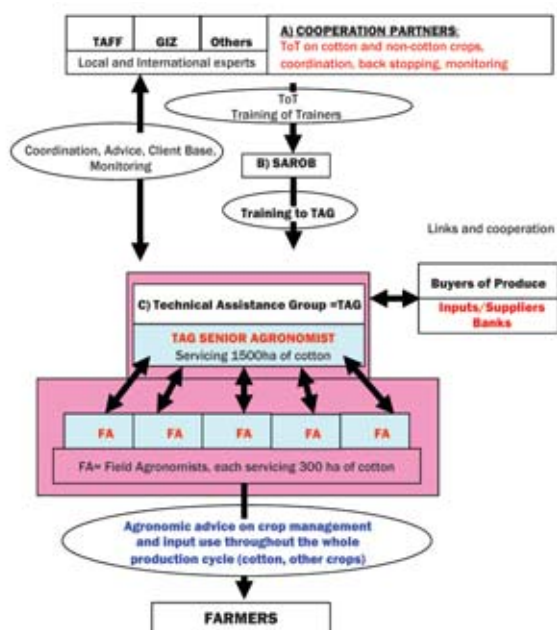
TAFF | GIZ | Others

Local and International experts

A) COOPERATION PARTNERS: ToT on cotton and non-cotton crops, coordination, back stopping, monitoring

ToT Training of Trainers

Coordination, Advice, Client Base, Monitoring

B) SAROB

Training to TAG

Links and cooperation

C) Technical Assistance Group =TAG

Buyers of Produce

Inputs/Suppliers Banks

TAG SENIOR AGRONOMIST
Servicing 1500ha of cotton

FA | FA | FA | FA | FA

FA= Field Agronomists, each servicing 300 ha of cotton

Agronomic advice on crop management and input use throughout the whole production cycle (cotton, other crops)

FARMERS